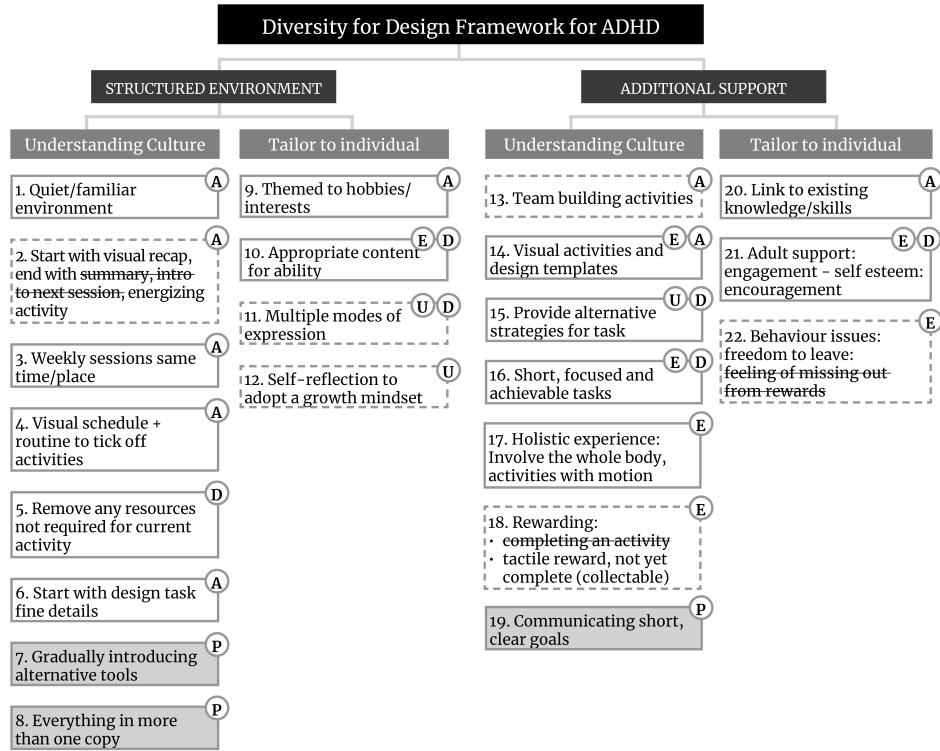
Diversity for Design Framework for ADHD

STRUCTURED ENVIRONMENT

Understanding Culture

1. Quiet/familiar environment A

2. Start with visual recap, end with ~~summary, intro to next session,~~ energizing activity A

3. Weekly sessions same time/place A

4. Visual schedule + routine to tick off activities A

5. Remove any resources not required for current activity D

6. Start with design task fine details A

7. Gradually introducing alternative tools P

8. Everything in more than one copy P

Tailor to individual

9. Themed to hobbies/ interests A

10. Appropriate content for ability E D

11. Multiple modes of expression U D

12. Self-reflection to adopt a growth mindset U

ADDITIONAL SUPPORT

Understanding Culture

13. Team building activities A

14. Visual activities and design templates E A

15. Provide alternative strategies for task U D

16. Short, focused and achievable tasks E D

17. Holistic experience: Involve the whole body, activities with motion E

18. Rewarding:
• ~~completing an activity~~
• tactile reward, not yet complete (collectable) E

19. Communicating short, clear goals P

Tailor to individual

20. Link to existing knowledge/skills A

21. Adult support: engagement - self esteem: encouragement E D

22. Behaviour issues: freedom to leave: ~~feeling of missing out from rewards~~ E